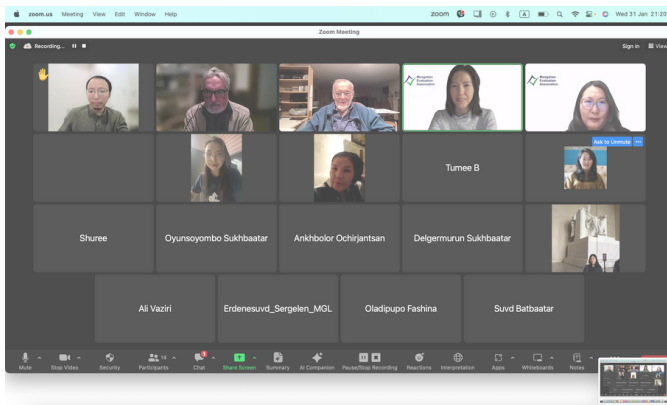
zoom.us Meeting View Edit Window Help

zoom Wed 31 Jan 21:20

Zoom Meeting

Recording...

Sign in View

Mongolian Evaluation Association

Mongolian Evaluation Association

Tumee B

Ask to Unmute

Shuree

Oyunsoyombo Sukhbaatar

Ankhbolor Ochirjantsan

Delgermurun Sukhbaatar

Ali Vaziri

Erdenesuvd_Sergelen_MGL

Oladipupo Fashina

Suvd Batbaatar

Mute Stop Video Security 19 Participants Chat Share Screen Summary AI Companion Pause/Stop Recording Reactions Interpretation Apps Whiteboards Notes